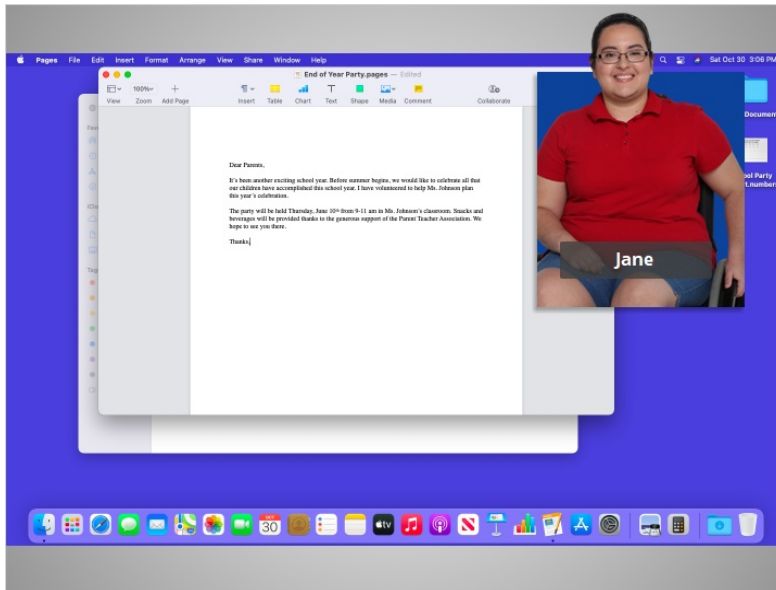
Pages File Edit Insert Format Arrange View Share Window Help

Sat Oct 30 3:06 PM

End of Year Party.pages — Edited

View Zoom Add Page Insert Table Chart Text Shape Media Comment Collaborate

100%

Dear Parents,

It's been another exciting school year. Before summer begins, we would like to celebrate all that our children have accomplished this school year. I have volunteered to help Ms. Johnson plan this year's celebration.

The party will be held Thursday, June $10^{th}$ from 9-11 am in Ms. Johnson's classroom. Snacks and beverages will be provided thanks to the generous support of the Parent Teacher Association. We hope to see you there.

Thanks,

Jane

Documen

ol Party
t.number

30